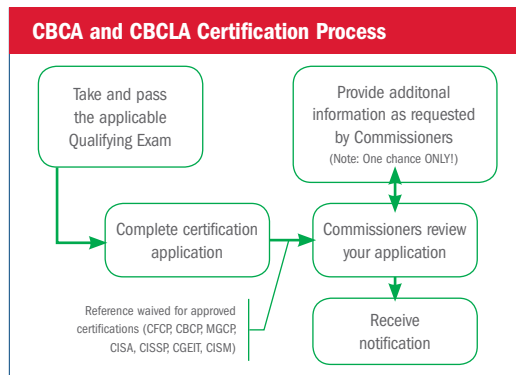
CBCA and CBCLA Certification Process

Take and pass the applicable Qualifying Exam

Provide additonal information as requested by Commissioners
(Note: One chance ONLY!)

Complete certification application

Commissioners review your application

Reference waived for approved certifications (CFCP, CBCP, MGCP, CISA, CISSP, CGEIT, CISM)

Receive notification